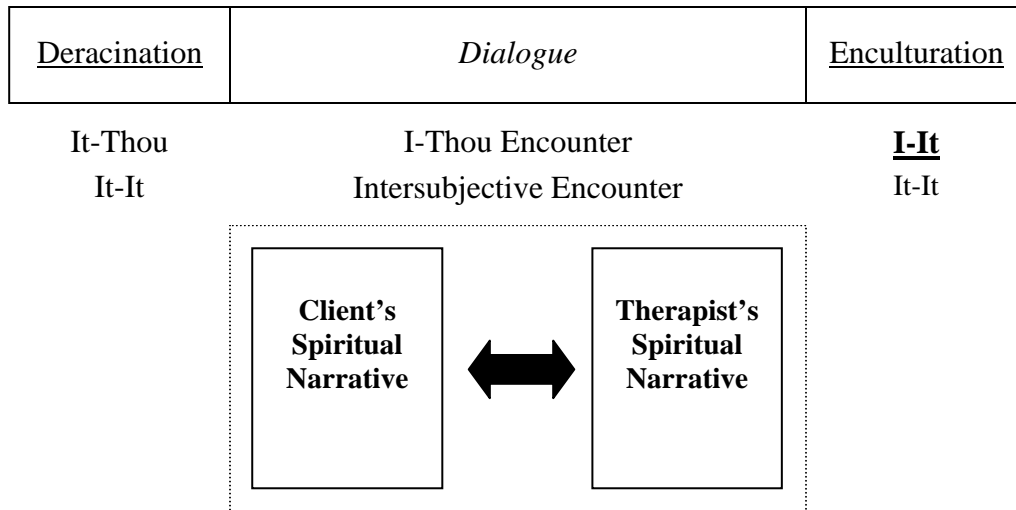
| Deracination | *Dialogue* | Enculturation |
|---|---|---|

It-Thou

It-It

I-Thou Encounter

Intersubjective Encounter

**I-It**

It-It

**Client's Spiritual Narrative**

**Therapist's Spiritual Narrative**